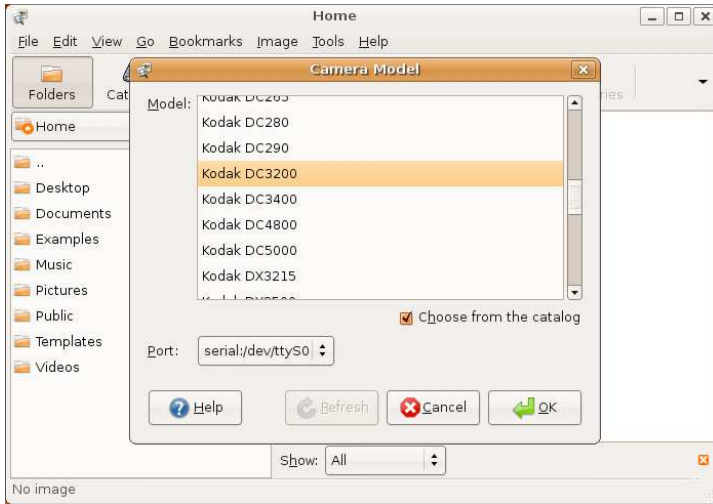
Home

File Edit View Go Bookmarks Image Tools Help

Folders Cat

ries

Home

..
Desktop
Documents
Examples
Music
Pictures
Public
Templates
Videos

Camera Model

Model: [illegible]
Kodak DC280
Kodak DC290
Kodak DC3200
Kodak DC3400
Kodak DC4800
Kodak DC5000
Kodak DX3215
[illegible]

Choose from the catalog

Port: serial:/dev/ttyS0

Help Refresh Cancel OK

Show: All

No image